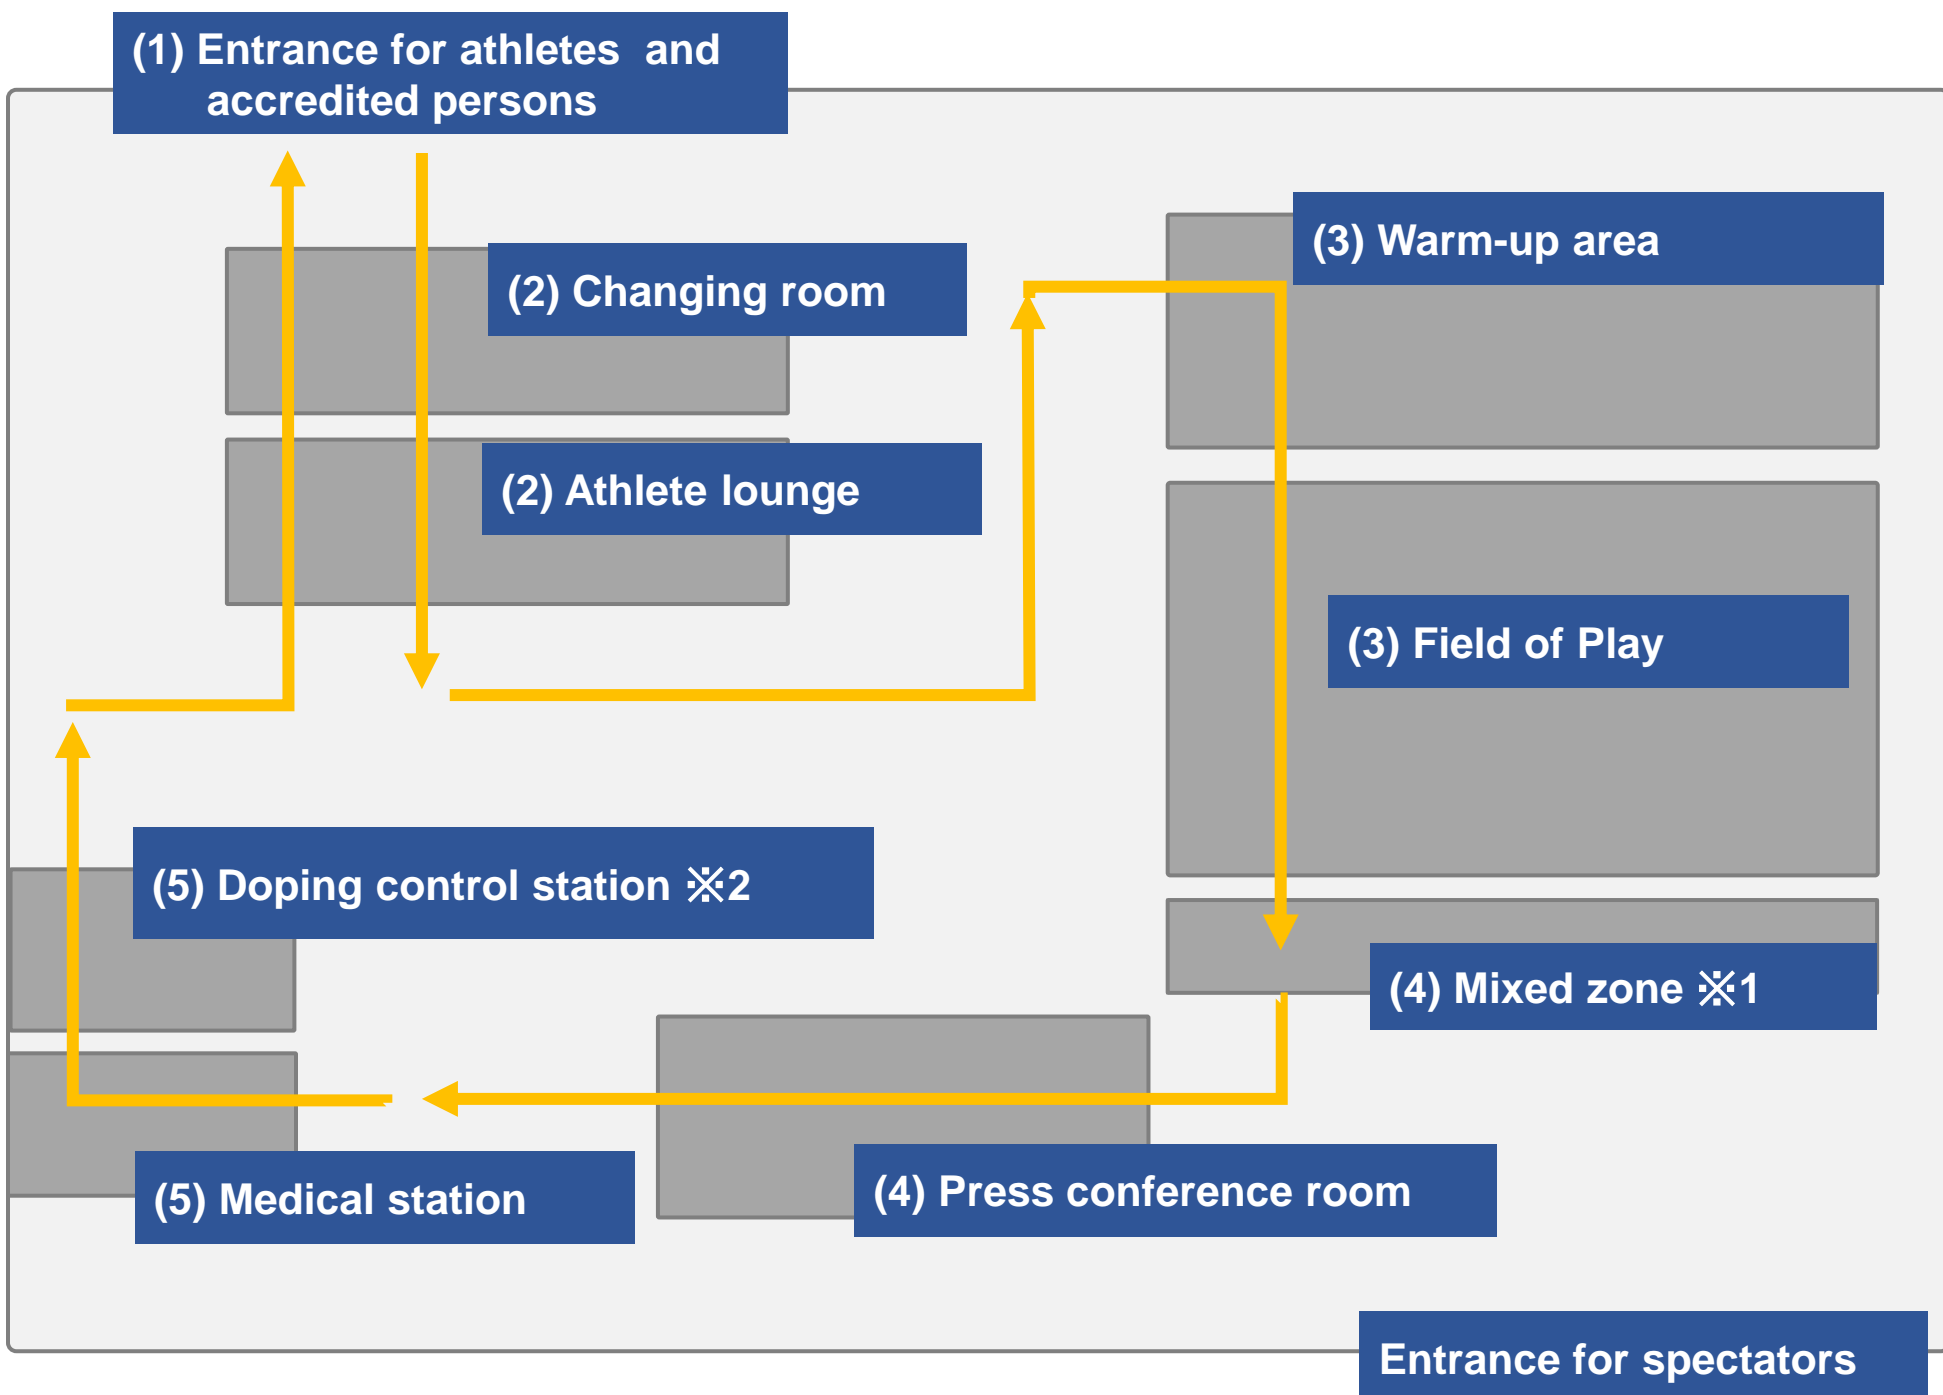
(1) Entrance for athletes and accredited persons

(2) Changing room

(2) Athlete lounge

(3) Warm-up area

(3) Field of Play

(5) Doping control station ※2

(4) Mixed zone ※1

(5) Medical station

(4) Press conference room

Entrance for spectators